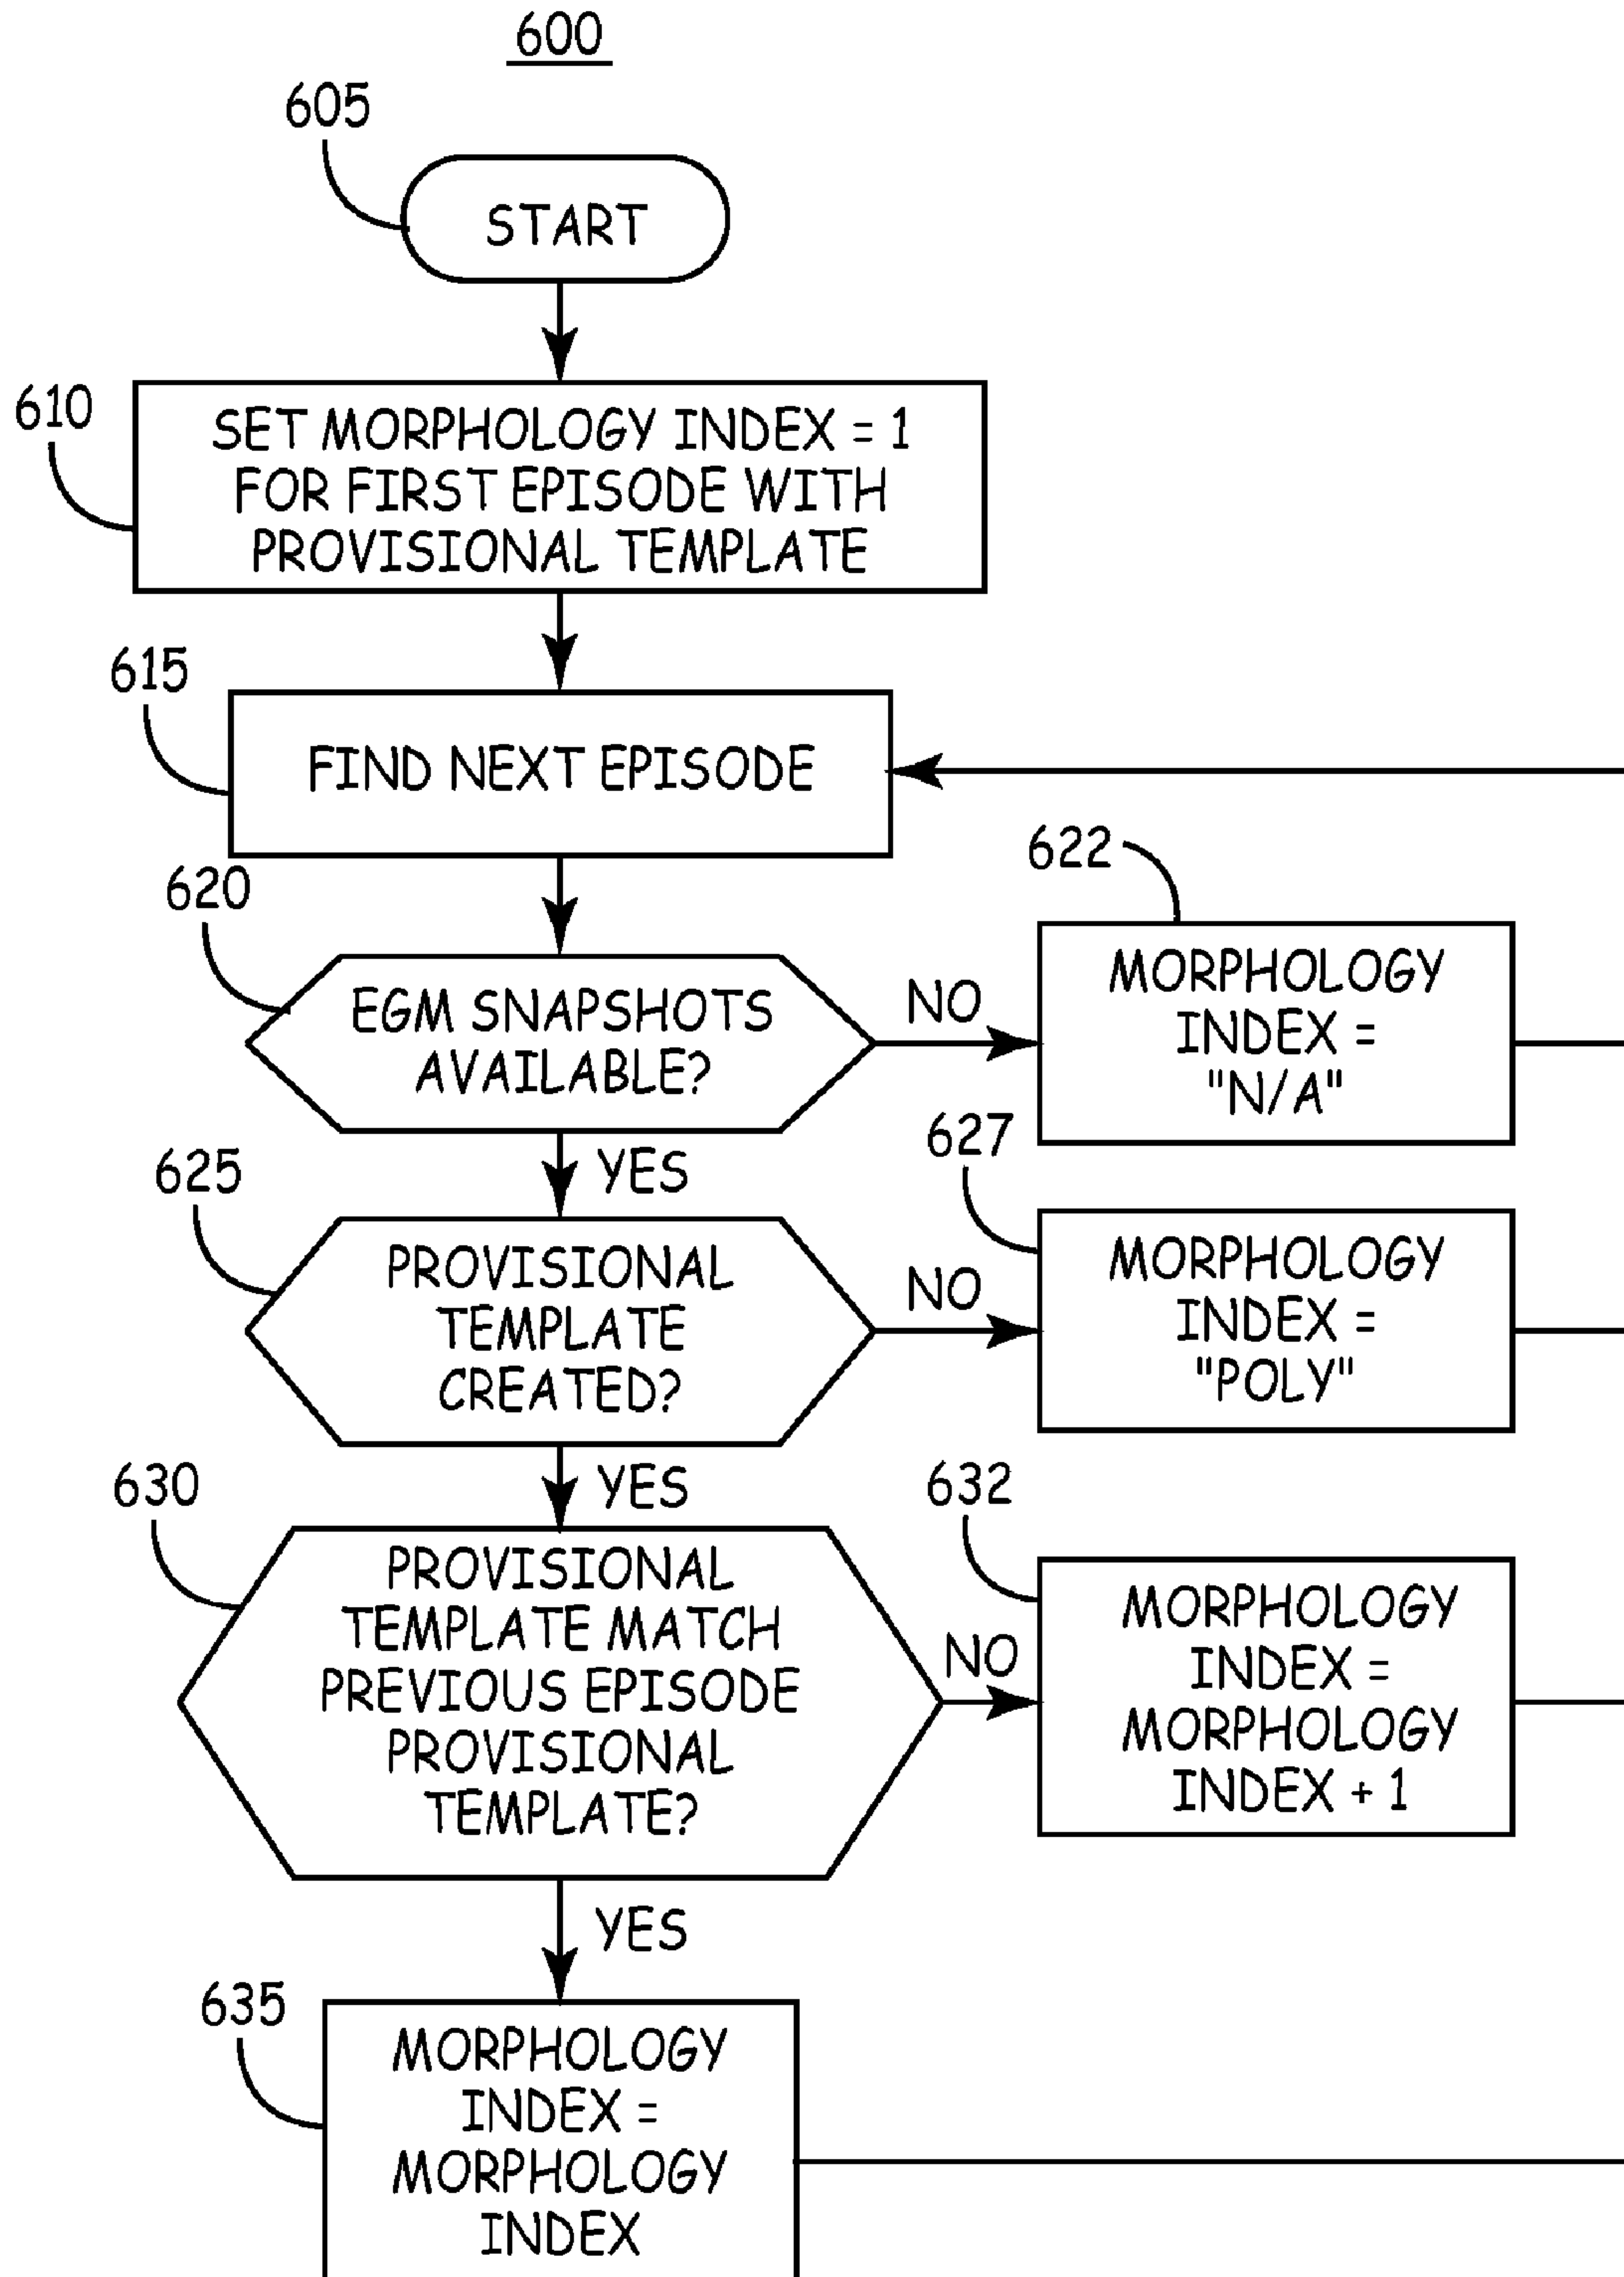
600

605

START

610

SET MORPHOLOGY INDEX = 1 FOR FIRST EPISODE WITH PROVISIONAL TEMPLATE

615

FIND NEXT EPISODE

620

EGM SNAPSHOTS AVAILABLE?

NO

622

MORPHOLOGY INDEX = "N/A"

YES

625

PROVISIONAL TEMPLATE CREATED?

NO

627

MORPHOLOGY INDEX = "POLY"

YES

630

PROVISIONAL TEMPLATE MATCH PREVIOUS EPISODE PROVISIONAL TEMPLATE?

NO

632

MORPHOLOGY INDEX = MORPHOLOGY INDEX + 1

YES

635

MORPHOLOGY INDEX = MORPHOLOGY INDEX